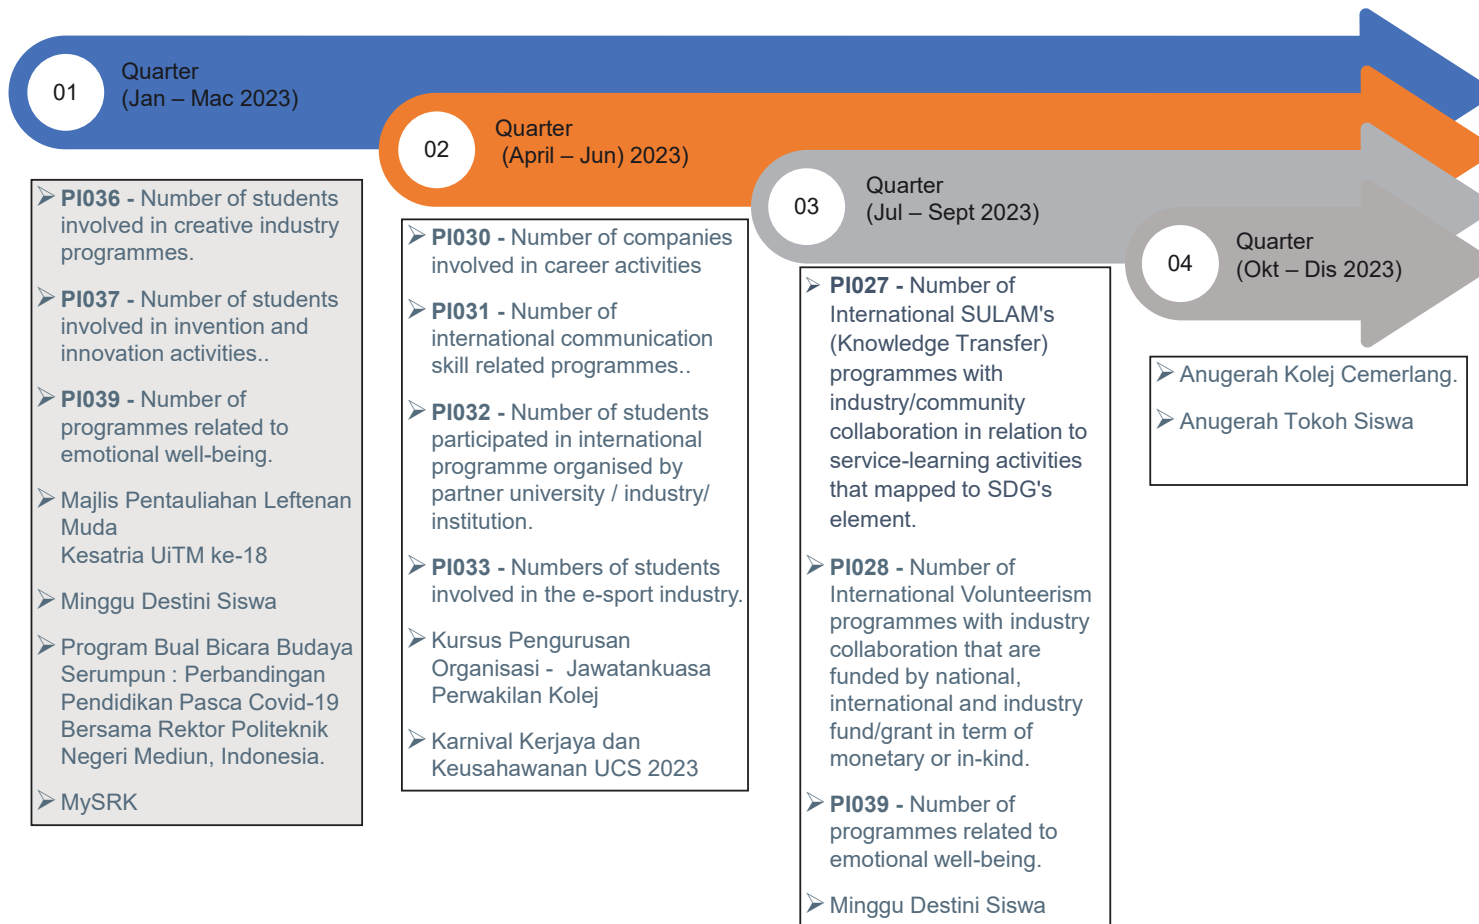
01
Quarter
(Jan – Mac 2023)

02
Quarter
(April – Jun) 2023)

03
Quarter
(Jul – Sept 2023)

04
Quarter
(Okt – Dis 2023)

➢ PI036 - Number of students involved in creative industry programmes.

➢ PI037 - Number of students involved in invention and innovation activities..

➢ PI039 - Number of programmes related to emotional well-being.

➢ Majlis Pentauliahan Leftenan Muda
Kesatria UiTM ke-18

➢ Minggu Destini Siswa

➢ Program Bual Bicara Budaya Serumpun : Perbandingan Pendidikan Pasca Covid-19 Bersama Rektor Politeknik Negeri Mediun, Indonesia.

➢ MySRK

➢ PI030 - Number of companies involved in career activities

➢ PI031 - Number of international communication skill related programmes..

➢ PI032 - Number of students participated in international programme organised by partner university / industry/ institution.

➢ PI033 - Numbers of students involved in the e-sport industry.

➢ Kursus Pengurusan Organisasi - Jawatankuasa Perwakilan Kolej

➢ Karnival Kerjaya dan Keusahawanan UCS 2023

➢ PI027 - Number of International SULAM's (Knowledge Transfer) programmes with industry/community collaboration in relation to service-learning activities that mapped to SDG's element.

➢ PI028 - Number of International Volunteerism programmes with industry collaboration that are funded by national, international and industry fund/grant in term of monetary or in-kind.

➢ PI039 - Number of programmes related to emotional well-being.

➢ Minggu Destini Siswa

➢ Anugerah Kolej Cemerlang.

➢ Anugerah Tokoh Siswa